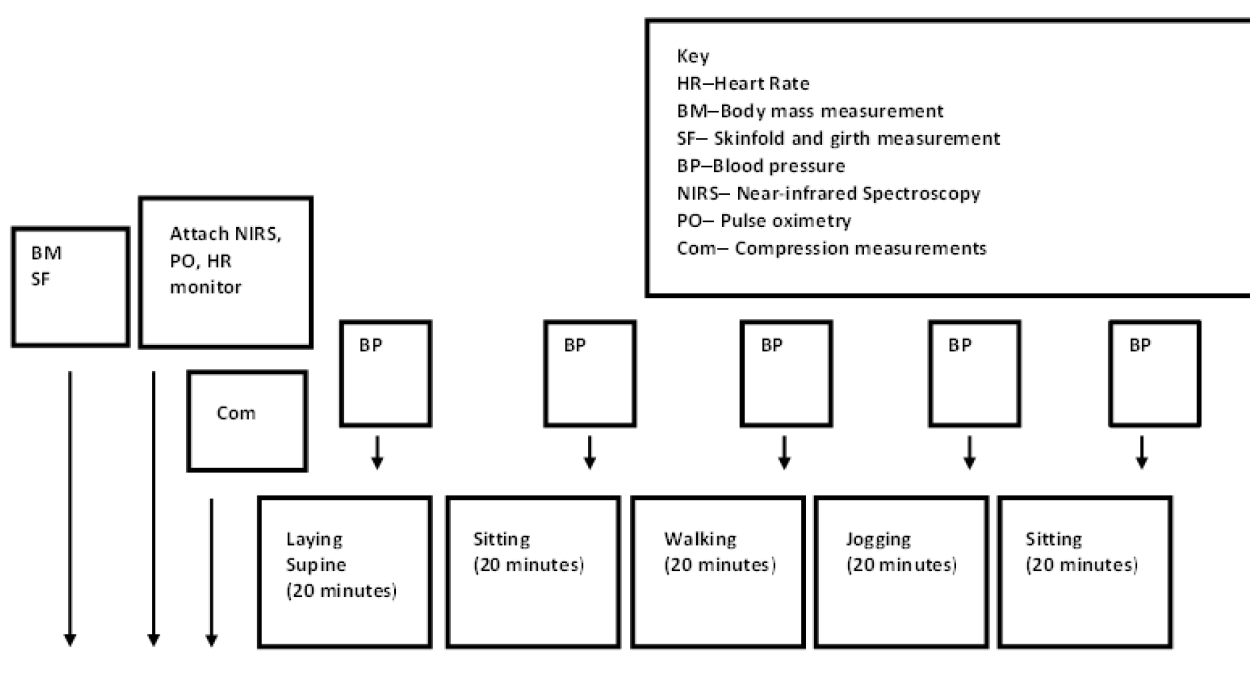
Key
HR–Heart Rate
BM–Body mass measurement
SF– Skinfold and girth measurement
BP–Blood pressure
NIRS– Near-infrared Spectroscopy
PO– Pulse oximetry
Com– Compression measurements

BM
SF

Attach NIRS, PO, HR monitor

Com

BP

BP

BP

BP

BP

Laying Supine (20 minutes)

Sitting (20 minutes)

Walking (20 minutes)

Jogging (20 minutes)

Sitting (20 minutes)